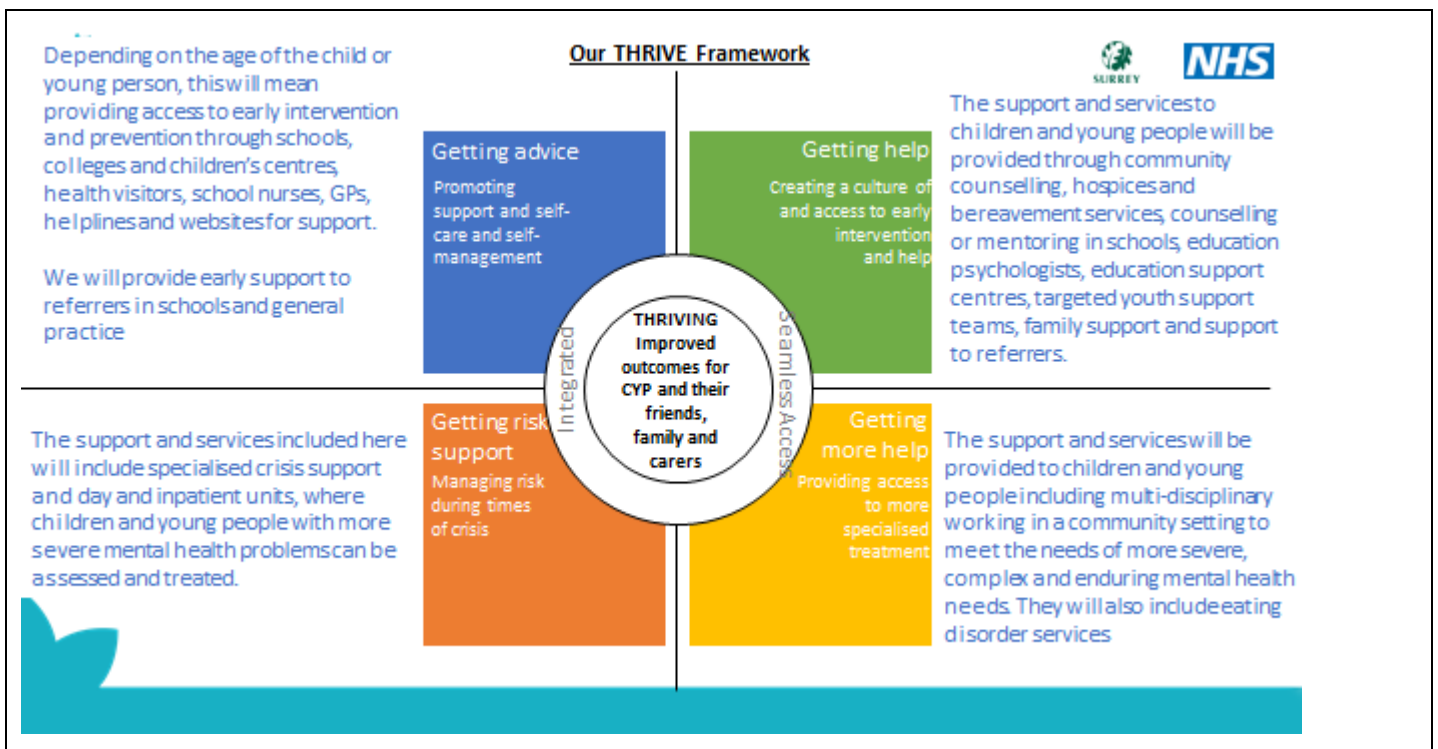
Our THRIVE Framework

SURREY

NHS

Depending on the age of the child or young person, this will mean providing access to early intervention and prevention through schools, colleges and children's centres, health visitors, school nurses, GPs, helplines and websites for support.

We will provide early support to referrers in schools and general practice

Getting advice

Promoting support and self-care and self-management

Getting help

Creating a culture of and access to early intervention and help

The support and services to children and young people will be provided through community counselling, hospices and bereavement services, counselling or mentoring in schools, education psychologists, education support centres, targeted youth support teams, family support and support to referrers.

Integrated

THRIVING Improved outcomes for CYP and their friends, family and carers

Seamless Access

The support and services included here will include specialised crisis support and day and inpatient units, where children and young people with more severe mental health problems can be assessed and treated.

Getting risk support

Managing risk during times of crisis

Getting more help

Providing access to more specialised treatment

The support and services will be provided to children and young people including multi-disciplinary working in a community setting to meet the needs of more severe, complex and enduring mental health needs. They will also include eating disorder services